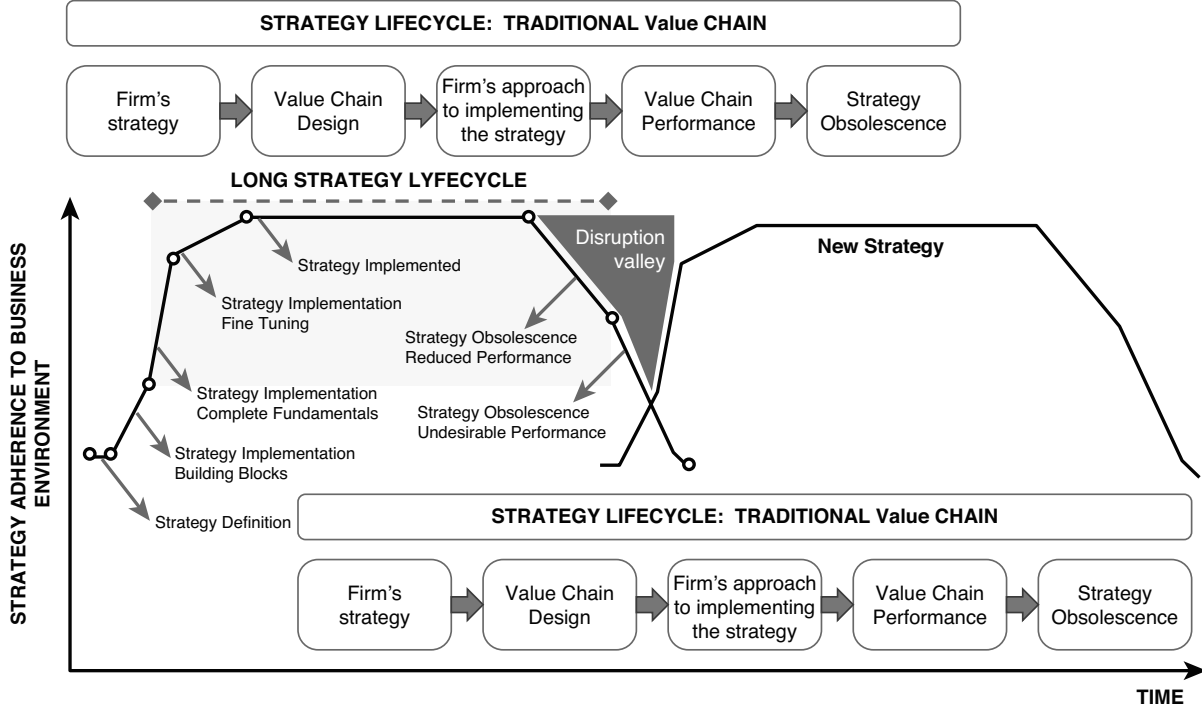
STRATEGY LIFECYCLE: TRADITIONAL Value CHAIN

Firm's strategy

Value Chain Design

Firm's approach to implementing the strategy

Value Chain Performance

Strategy Obsolescence

LONG STRATEGY LYFECYCLE

STRATEGY ADHERENCE TO BUSINESS ENVIRONMENT

Strategy Implemented

Strategy Implementation Fine Tuning

Disruption valley

New Strategy

Strategy Obsolescence Reduced Performance

Strategy Implementation Complete Fundamentals

Strategy Obsolescence Undesirable Performance

Strategy Implementation Building Blocks

Strategy Definition

STRATEGY LIFECYCLE: TRADITIONAL Value CHAIN

Firm's strategy

Value Chain Design

Firm's approach to implementing the strategy

Value Chain Performance

Strategy Obsolescence

TIME